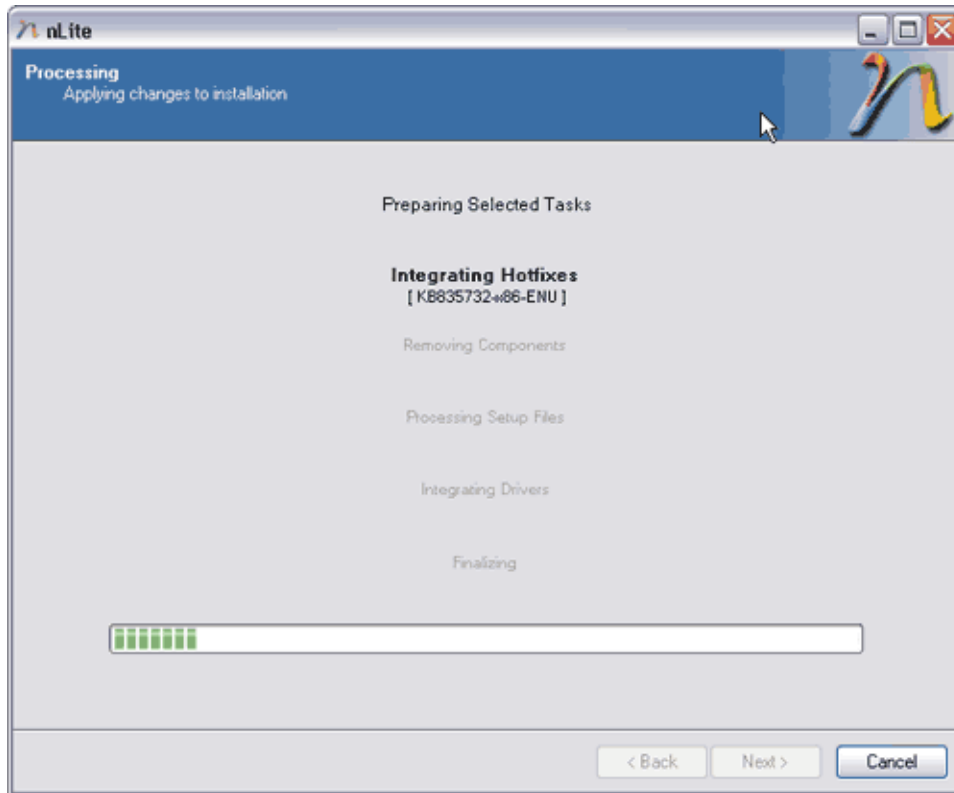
nLite

Processing
Applying changes to installation

Preparing Selected Tasks

Integrating Hotfixes
[ KB835732-x86-ENU ]

Removing Components

Processing Setup Files

Integrating Drivers

Finalizing

< Back
Next >
Cancel